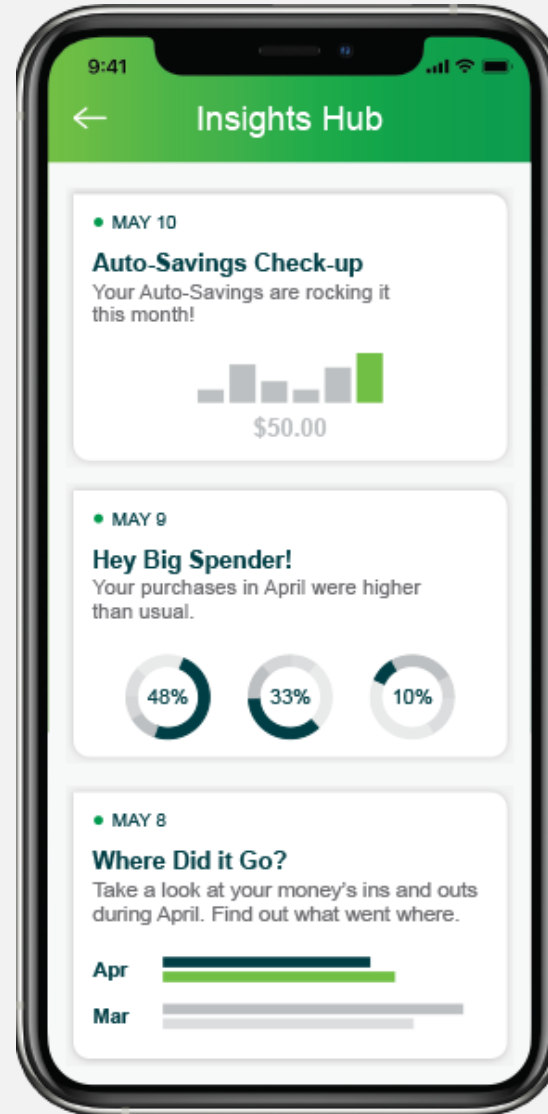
9:41

Insights Hub

• MAY 10

Auto-Savings Check-up

Your Auto-Savings are rocking it this month!

$50.00

• MAY 9

Hey Big Spender!

Your purchases in April were higher than usual.

48%

33%

10%

• MAY 8

Where Did it Go?

Take a look at your money's ins and outs during April. Find out what went where.

Apr

Mar